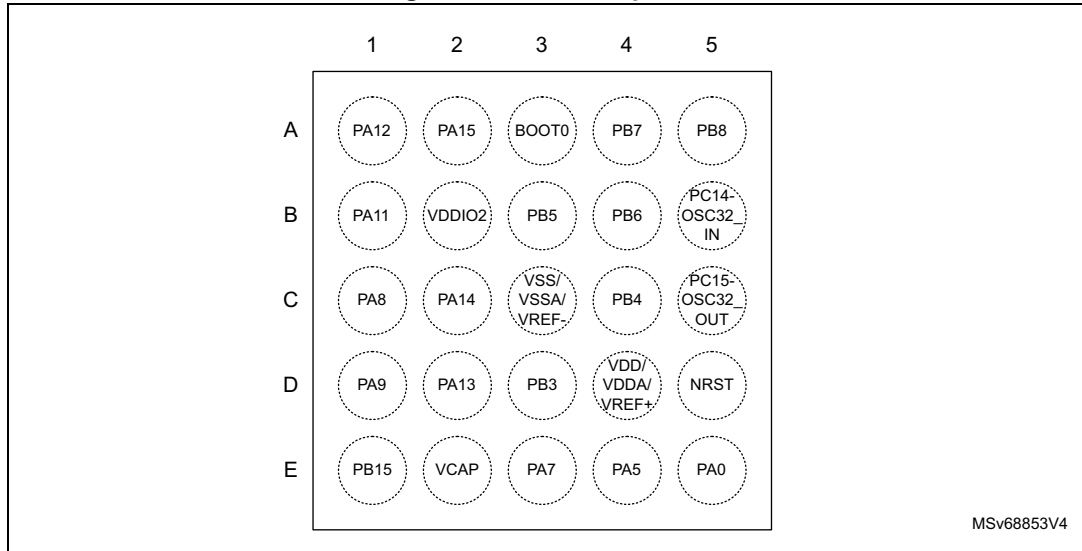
|  | 1 | 2 | 3 | 4 | 5 |
|---|---|---|---|---|---|
| A | PA12 | PA15 | BOOT0 | PB7 | PB8 |
| B | PA11 | VDDIO2 | PB5 | PB6 | PC14-OSC32_IN |
| C | PA8 | PA14 | VSS/VSSA/VREF- | PB4 | PC15-OSC32_OUT |
| D | PA9 | PA13 | PB3 | VDD/VDDA/VREF+ | NRST |
| E | PB15 | VCAP | PA7 | PA5 | PA0 |

MSv68853V4